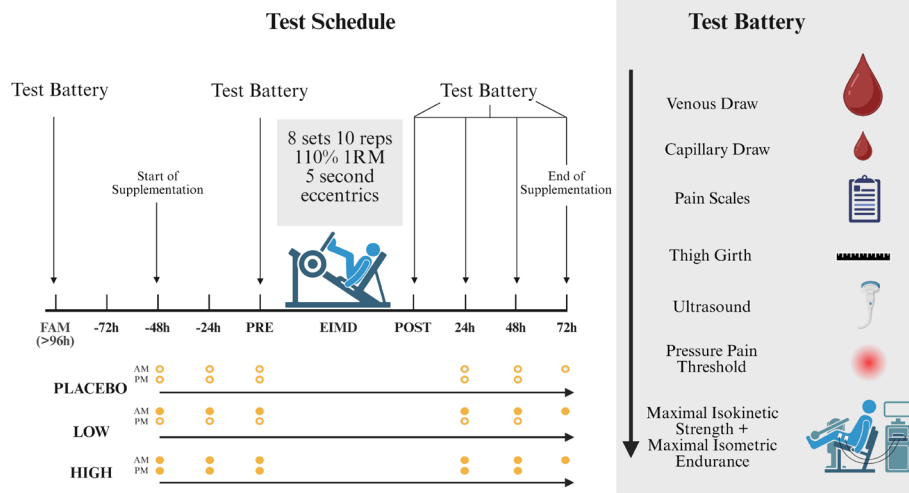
Test Schedule

Test Battery

Test Battery

Test Battery

8 sets 10 reps
110% 1RM
5 second
eccentrics

Start of Supplementation

End of Supplementation

FAM (>96h)
-72h
-48h
-24h
PRE
EIMD
POST
24h
48h
72h

PLACEBO
AM
PM

LOW
AM
PM

HIGH
AM
PM

Test Battery

Venous Draw

Capillary Draw

Pain Scales

Thigh Girth

Ultrasound

Pressure Pain Threshold

Maximal Isokinetic Strength + Maximal Isometric Endurance